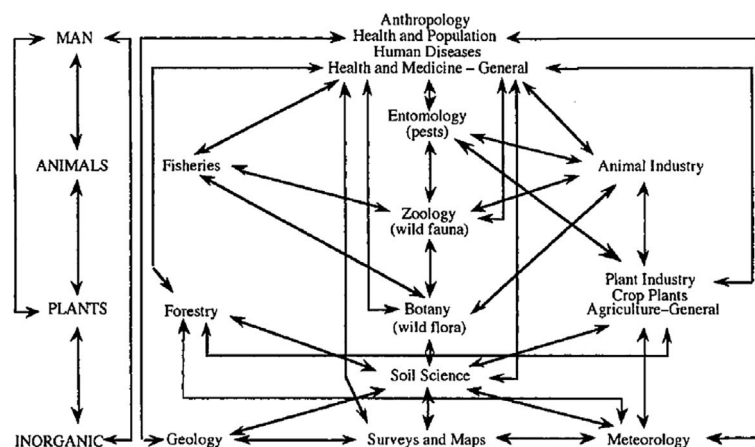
MAN

ANIMALS

PLANTS

INORGANIC

Anthropology
Health and Population
Human Diseases
Health and Medicine – General

Entomology
(pests)

Fisheries

Animal Industry

Zoology
(wild fauna)

Plant Industry
Crop Plants
Agriculture–General

Forestry

Botany
(wild flora)

Soil Science

Geology

Surveys and Maps

Meteorology